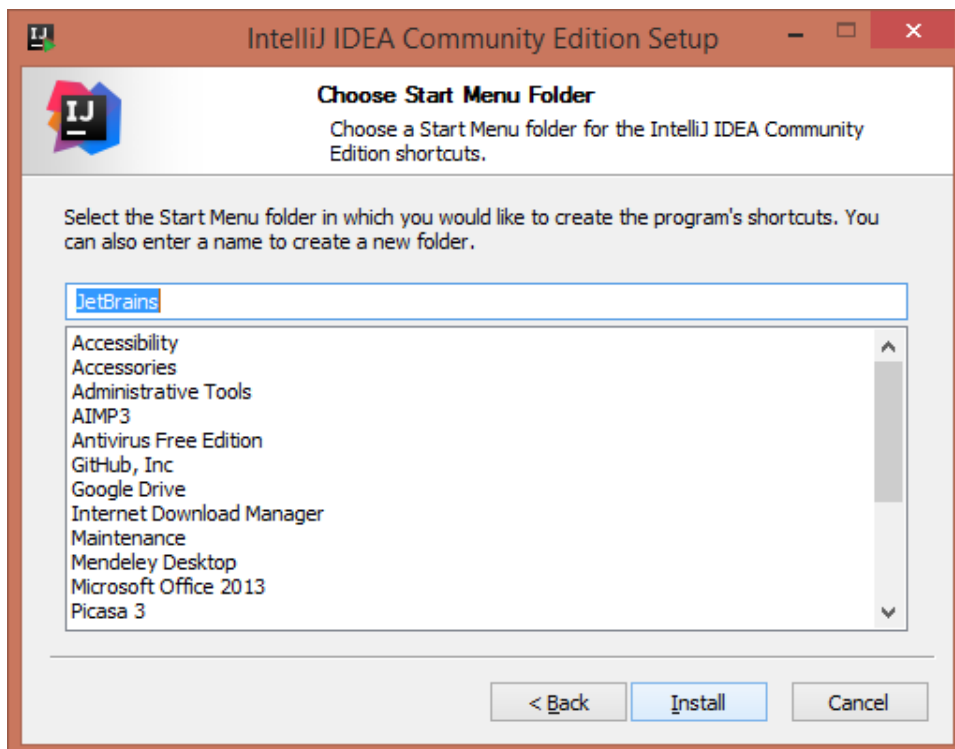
IntelliJ IDEA Community Edition Setup

IJ

Choose Start Menu Folder

Choose a Start Menu folder for the IntelliJ IDEA Community Edition shortcuts.

Select the Start Menu folder in which you would like to create the program's shortcuts. You can also enter a name to create a new folder.

JetBrains

Accessibility
Accessories
Administrative Tools
AIMP3
Antivirus Free Edition
GitHub, Inc
Google Drive
Internet Download Manager
Maintenance
Mendeley Desktop
Microsoft Office 2013
Picasa 3

< Back
Install
Cancel